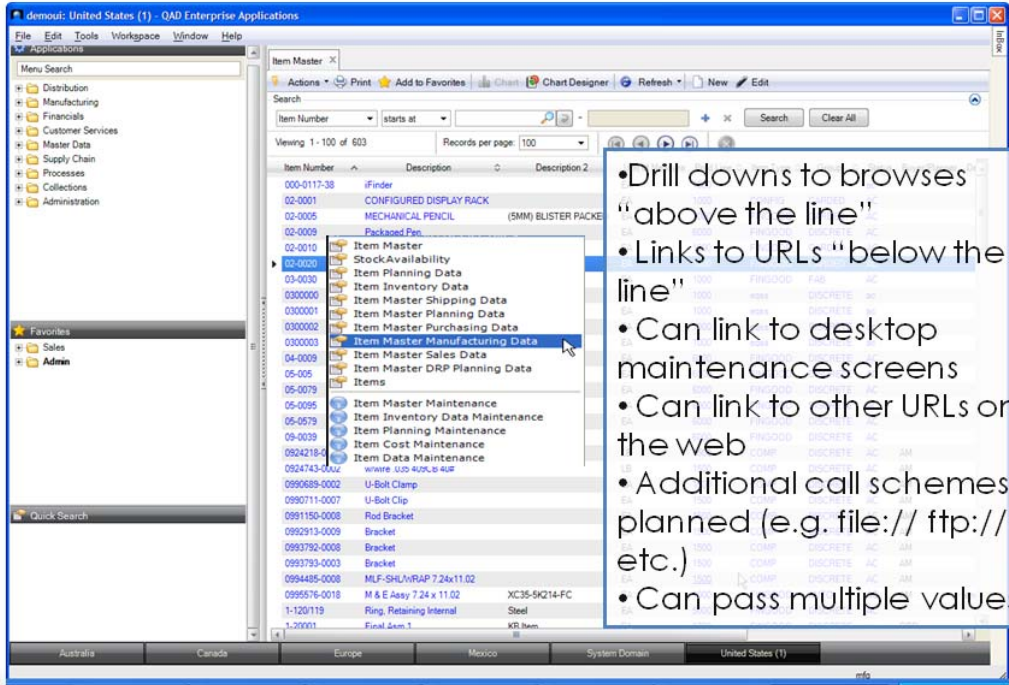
demoui: United States (1) - QAD Enterprise Applications

File Edit Tools Workspace Window Help

Applications

Menu Search

Distribution
Manufacturing
Financials
Customer Services
Master Data
Supply Chain
Processes
Collections
Administration

Favorites

Sales
Admin

Quick Search

Item Master

Actions Print Add to Favorites Chart Chart Designer Refresh New Edit

Search

Item Number starts at

Search Clear All

Viewing 1 - 100 of 603 Records per page: 100

| Item Number | Description | Description 2 |
|---|---|---|
| 000-0117-38 | iFinder | |
| 02-0001 | CONFIGURED DISPLAY RACK | |
| 02-0005 | MECHANICAL PENCIL | (5MM) BLISTER PACKE |
| 02-0009 | Packaged Pen | |
| 02-0010 | | |
| 02-0020 | | |
| 03-0030 | | |
| 0300000 | | |
| 0300001 | | |
| 0300002 | | |
| 0300003 | | |
| 04-0009 | | |
| 05-005 | | |
| 05-0079 | | |
| 05-0095 | | |
| 05-0579 | | |
| 09-0039 | | |
| 0924218-0 | | |
| 0924743-0002 | W/Wire .035 409CB 40# | |
| 0990689-0002 | U-Bolt Clamp | |
| 0990711-0007 | U-Bolt Clip | |
| 0991150-0008 | Rod Bracket | |
| 0992913-0009 | Bracket | |
| 0993792-0008 | Bracket | |
| 0993793-0003 | Bracket | |
| 0994485-0008 | MLF-SHL/WRAP 7.24x11.02 | |
| 0995576-0018 | M & E Assy 7.24 x 11.02 | XC35-5K214-FC |
| 1-120/119 | Ring, Retaining Internal | Steel |
| 1-20001 | Final Asm 1 | KB Item |

Item Master
StockAvailability
Item Planning Data
Item Inventory Data
Item Master Shipping Data
Item Master Planning Data
Item Master Purchasing Data
Item Master Manufacturing Data
Item Master Sales Data
Item Master DRP Planning Data
Items
Item Master Maintenance
Item Inventory Data Maintenance
Item Planning Maintenance
Item Cost Maintenance
Item Data Maintenance

•Drill downs to browses "above the line"
• Links to URLs "below the line"
• Can link to desktop maintenance screens
• Can link to other URLs on the web
• Additional call schemes planned (e.g. file:// ftp:// etc.)
• Can pass multiple values

Australia Canada Europe Mexico System Domain United States (1)

mfg